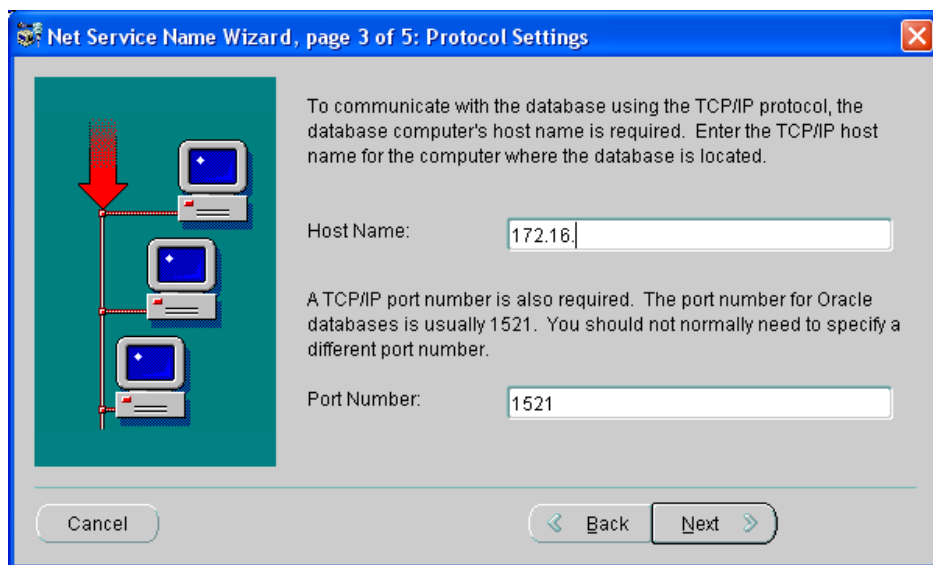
Net Service Name Wizard, page 3 of 5: Protocol Settings

To communicate with the database using the TCP/IP protocol, the database computer's host name is required. Enter the TCP/IP host name for the computer where the database is located.

Host Name: 172.16.

A TCP/IP port number is also required. The port number for Oracle databases is usually 1521. You should not normally need to specify a different port number.

Port Number: 1521

Cancel

Back

Next